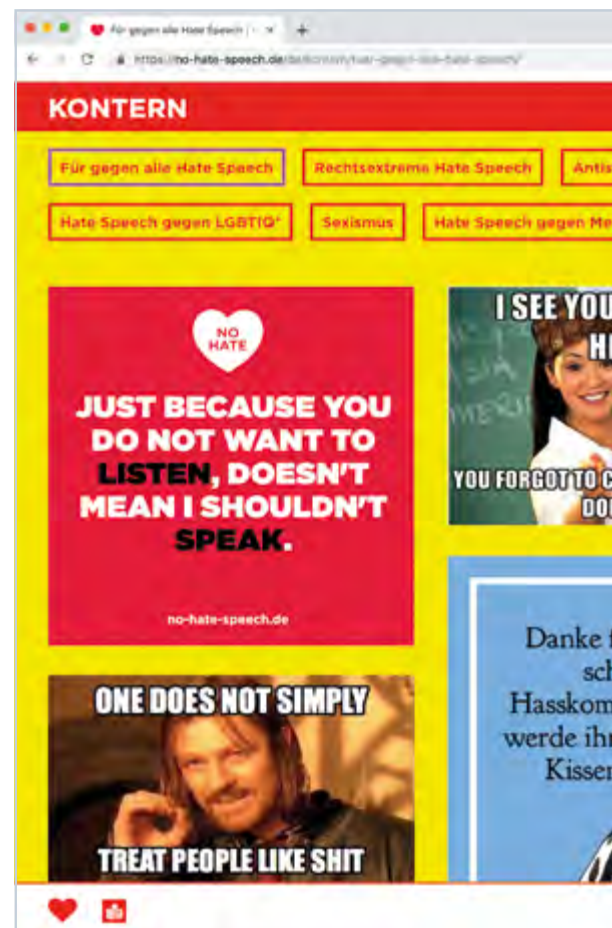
Für gegen alle Hate Speech | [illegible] ×

https://no-hate-speech.de/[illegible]

KONTERN

Für gegen alle Hate Speech

Rechtsextreme Hate Speech

Antis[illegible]

Hate Speech gegen LGBTIQ*

Sexismus

Hate Speech gegen Me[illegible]

NO HATE

JUST BECAUSE YOU DO NOT WANT TO LISTEN, DOESN'T MEAN I SHOULDN'T SPEAK.

no-hate-speech.de

I SEE YOU

H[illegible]

YOU FORGOT TO C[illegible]

DO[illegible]

Danke f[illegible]

sch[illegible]

Hasskom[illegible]

werde ihr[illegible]

Kissen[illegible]

ONE DOES NOT SIMPLY

TREAT PEOPLE LIKE SHIT